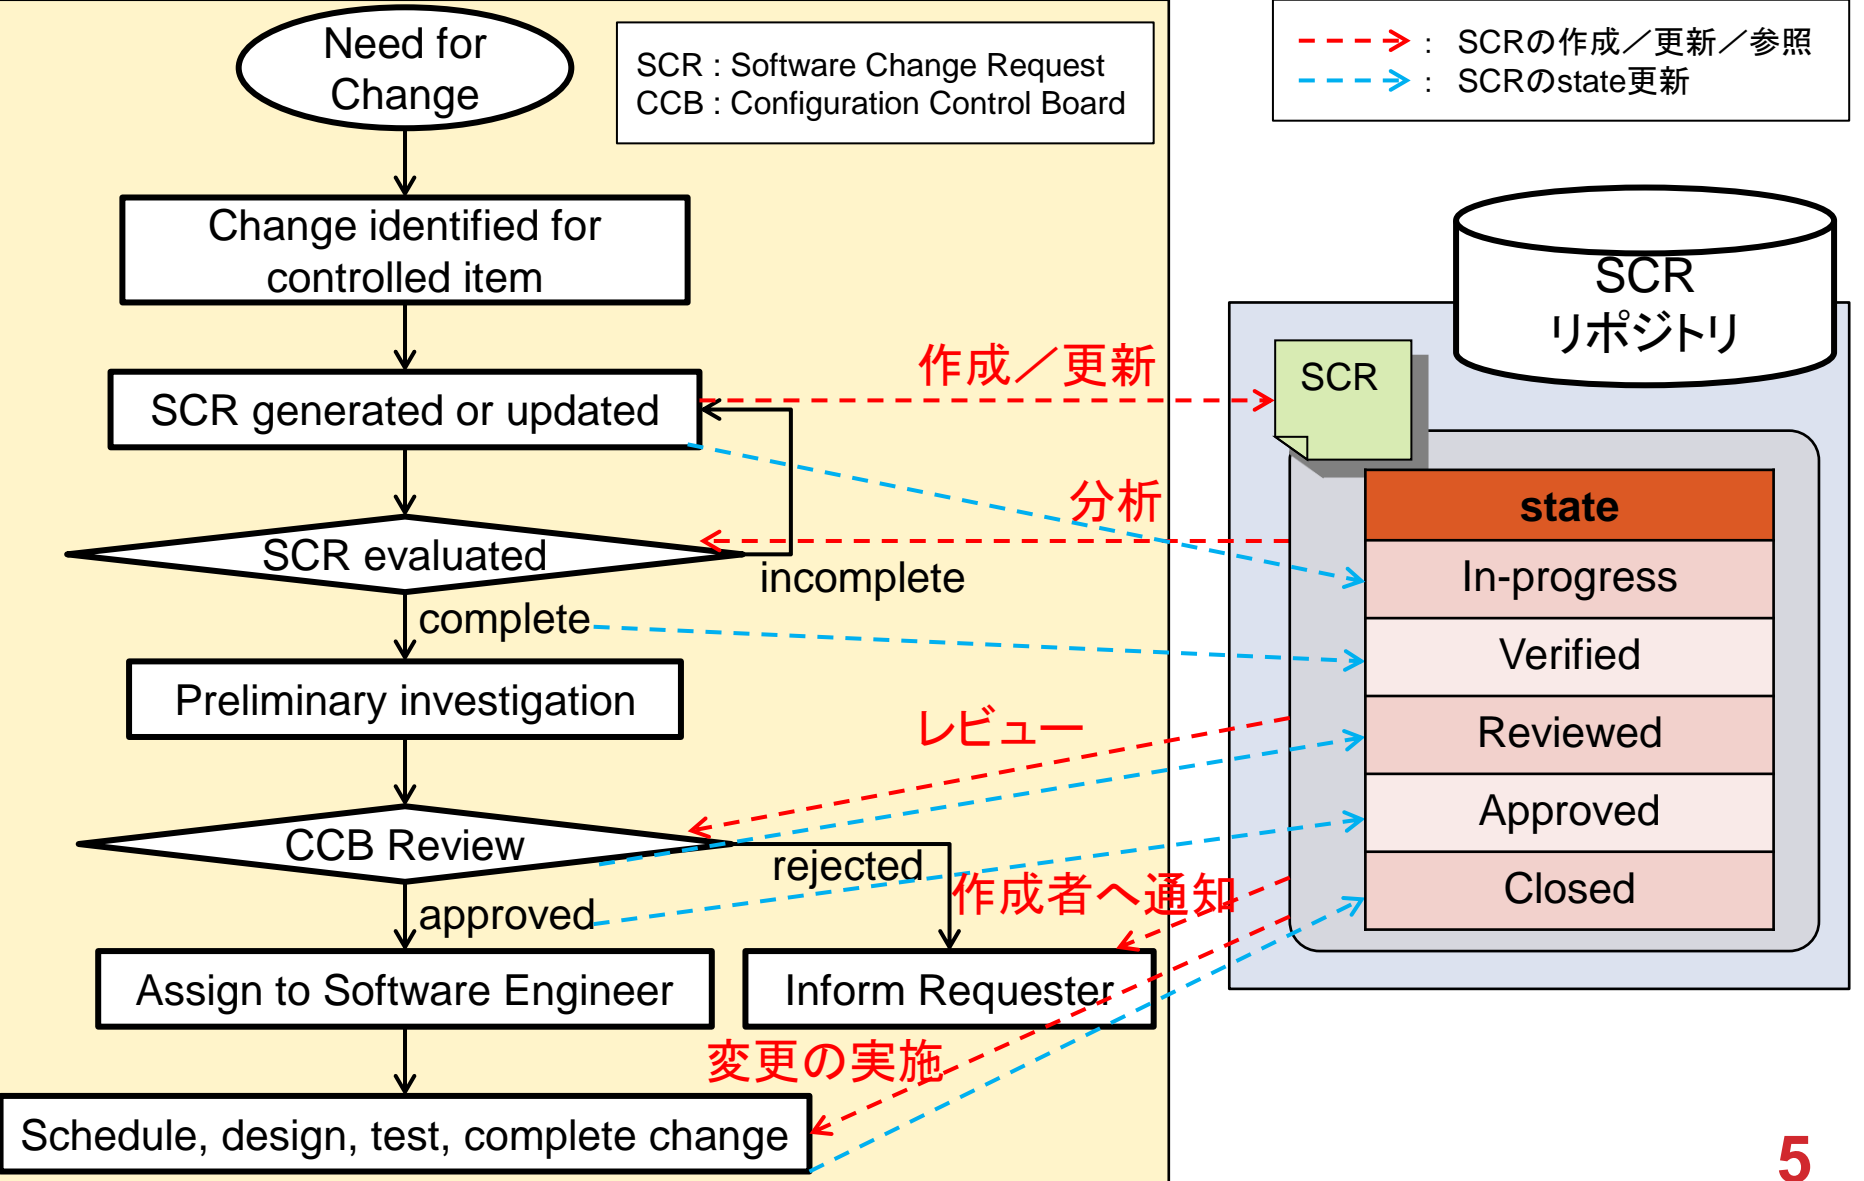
Need for Change

SCR : Software Change Request
CCB : Configuration Control Board

: SCRの作成／更新／参照
: SCRのstate更新

Change identified for controlled item

SCR generated or updated

作成／更新

SCR

SCR リポジトリ

分析

SCR evaluated

incomplete

complete

Preliminary investigation

レビュー

CCB Review

rejected

approved

作成者へ通知

Assign to Software Engineer

Inform Requester

変更の実施

Schedule, design, test, complete change

| state |
|---|
| In-progress |
| Verified |
| Reviewed |
| Approved |
| Closed |

5